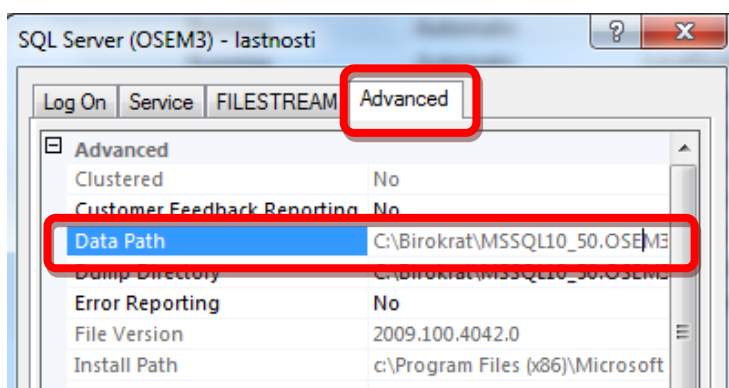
SQL Server (OSEM3) - lastnosti

?

X

Log On | Service | FILESTREAM | Advanced

⊟ Advanced

| | |
|---|---|
| Clustered | No |
| Customer Feedback Reporting | No |
| Data Path | C:\Birokrat\MSSQL10_50.OSEM3 |
| Dump Directory | C:\Birokrat\MSSQL10_50.OSEM3 |
| Error Reporting | No |
| File Version | 2009.100.4042.0 |
| Install Path | c:\Program Files (x86)\Microsoft |